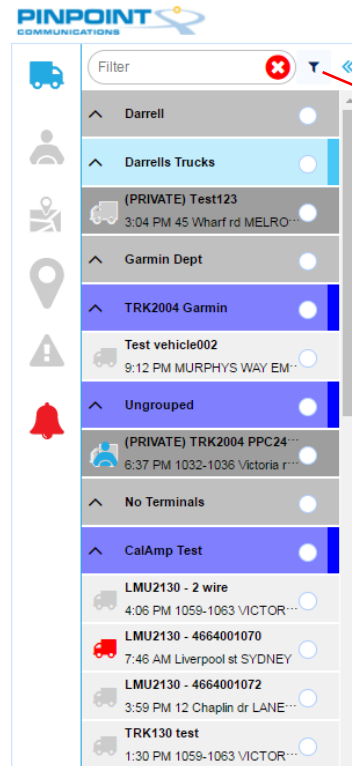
PINPOINT
COMMUNICATIONS

Filter

Darrell

Darrells Trucks

(PRIVATE) Test123
3:04 PM 45 Wharf rd MELRO···

Garmin Dept

TRK2004 Garmin

Test vehicle002
9:12 PM MURPHYS WAY EM···

Ungrouped

(PRIVATE) TRK2004 PPC24···
6:37 PM 1032-1036 Victoria r···

No Terminals

CalAmp Test

LMU2130 - 2 wire
4:06 PM 1059-1063 VICTOR···

LMU2130 - 4664001070
7:46 AM Liverpool st SYDNEY

LMU2130 - 4664001072
3:59 PM 12 Chaplin dr LANE···

TRK130 test
1:30 PM 1059-1063 VICTOR···